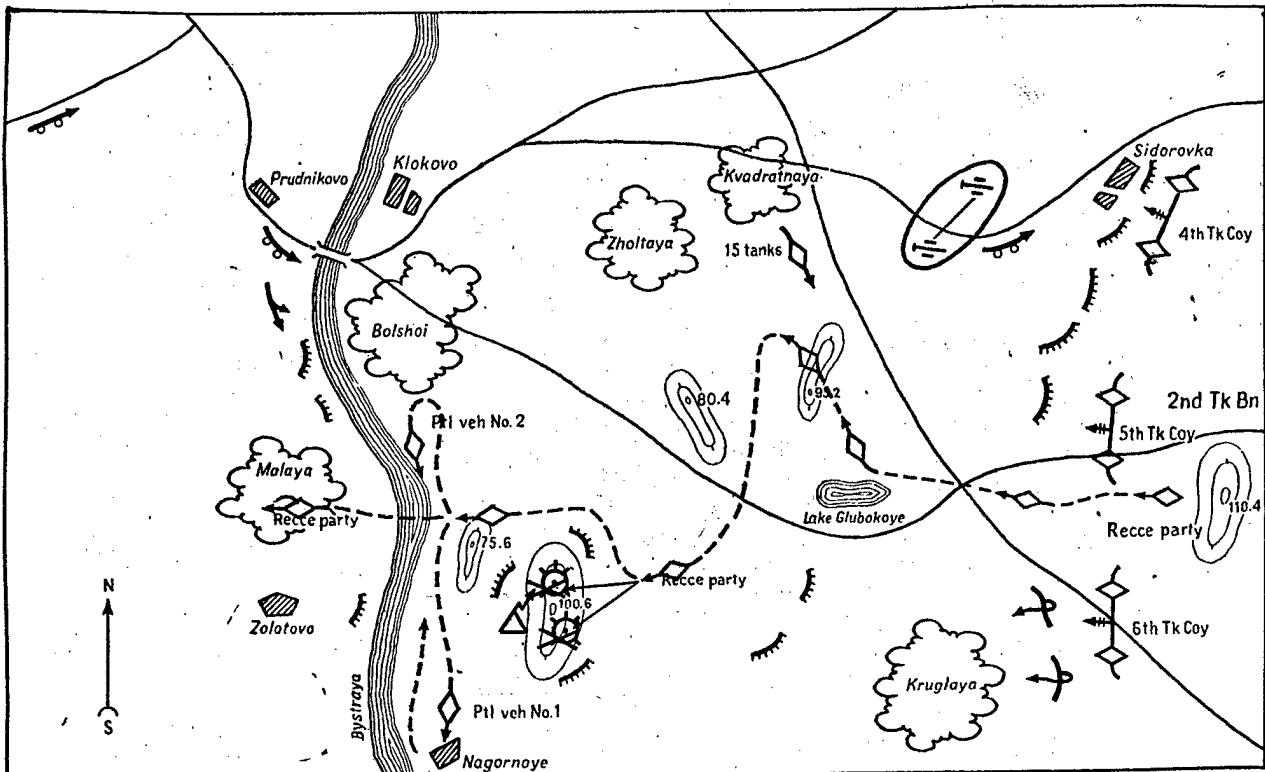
Prudnikovo
Klokovo
Kvadratnaya
Sidorovka
4th Tk Coy
Zholtaya
15 tanks
Bolshoi
80.4
93.2
2nd Tk Bn
Ptl veh No. 2
5th Tk Coy
Malaya
Recce party
Lake Glubokoye
110.4
75.6
Recce party
Recce party
100.6
N
S
Zolotovo
6th Tk Coy
Bystraya
Kruglaya
Ptl veh No.1
Nagornoye